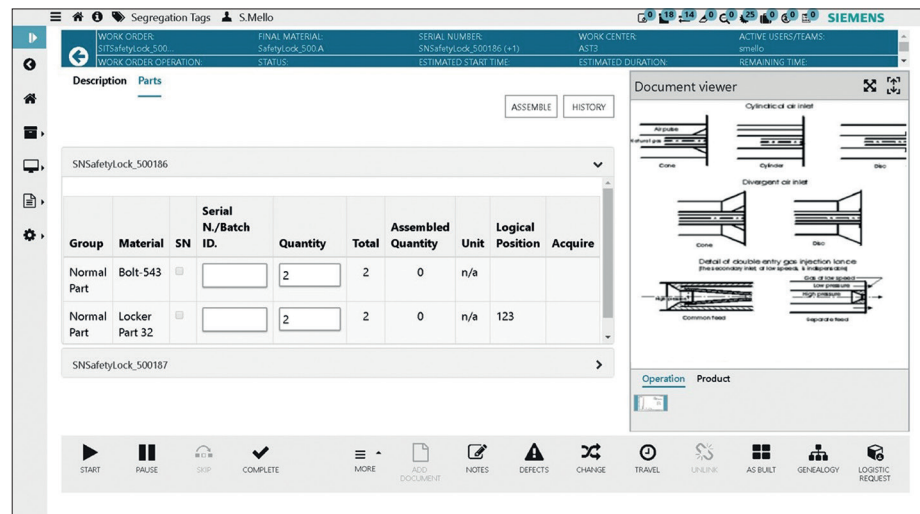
Segregation Tags S.Mello

0 18 14 0 0 25 0 0 0 SIEMENS

WORK ORDER: SITSafetyLock_500... FINAL MATERIAL: SafetyLock_500.A SERIAL NUMBER: SNSafetyLock_500186 (+1) WORK CENTER: AST3 ACTIVE USERS/TEAMS: smello
WORK ORDER OPERATION: STATUS: ESTIMATED START TIME: ESTIMATED DURATION: REMAINING TIME:

Description Parts

ASSEMBLE HISTORY

SNSafetyLock_500186

| Group | Material | SN | Serial N./Batch ID. | Quantity | Total | Assembled Quantity | Unit | Logical Position | Acquire |
|---|---|---|---|---|---|---|---|---|---|
| Normal Part | Bolt-543 | | | 2 | 2 | 0 | n/a | | |
| Normal Part | Locker Part 32 | | | 2 | 2 | 0 | n/a | 123 | |

SNSafetyLock_500187

Document viewer

Cylindrical air inlet
Air pulse
Natural gas
Cone Cylinder Disc
Divergent air inlet
Cone Disc
Detail of double-entry gas injection lance
(the secondary inlet at low speeds, is indispensable)
Gas at low speed
Low pressure
High pressure
Common feed Separate feed

Operation Product

START PAUSE SKIP COMPLETE MORE ADD DOCUMENT NOTES DEFECTS CHANGE TRAVEL UNLINK AS BUILT GENEALOGY LOGISTIC REQUEST